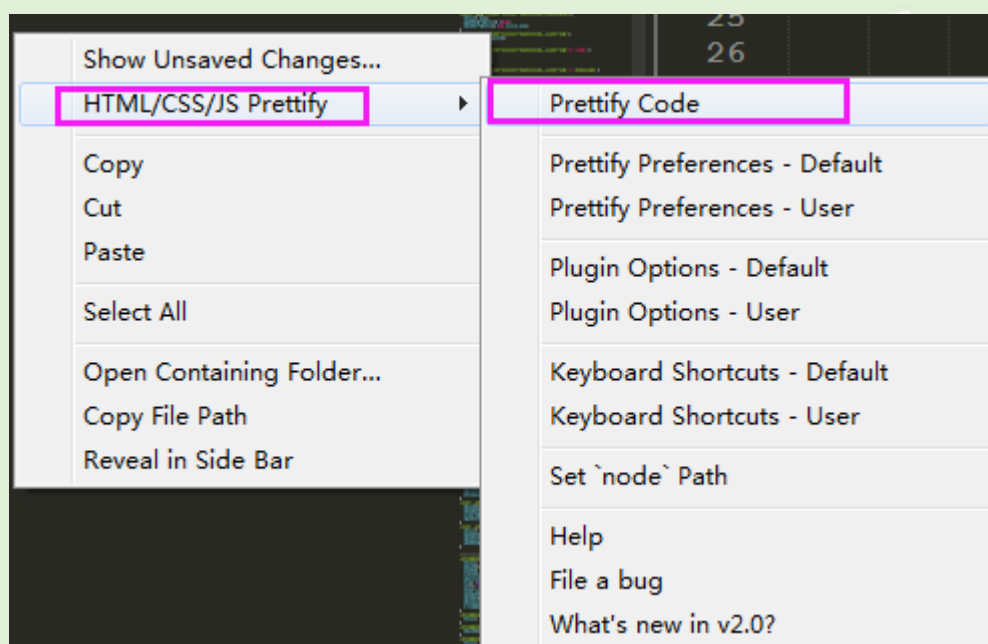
25
26

Show Unsaved Changes...
HTML/CSS/JS Prettify

Copy
Cut
Paste

Select All

Open Containing Folder...
Copy File Path
Reveal in Side Bar

Prettify Code

Prettify Preferences - Default
Prettify Preferences - User

Plugin Options - Default
Plugin Options - User

Keyboard Shortcuts - Default
Keyboard Shortcuts - User

Set `node` Path

Help
File a bug
What's new in v2.0?